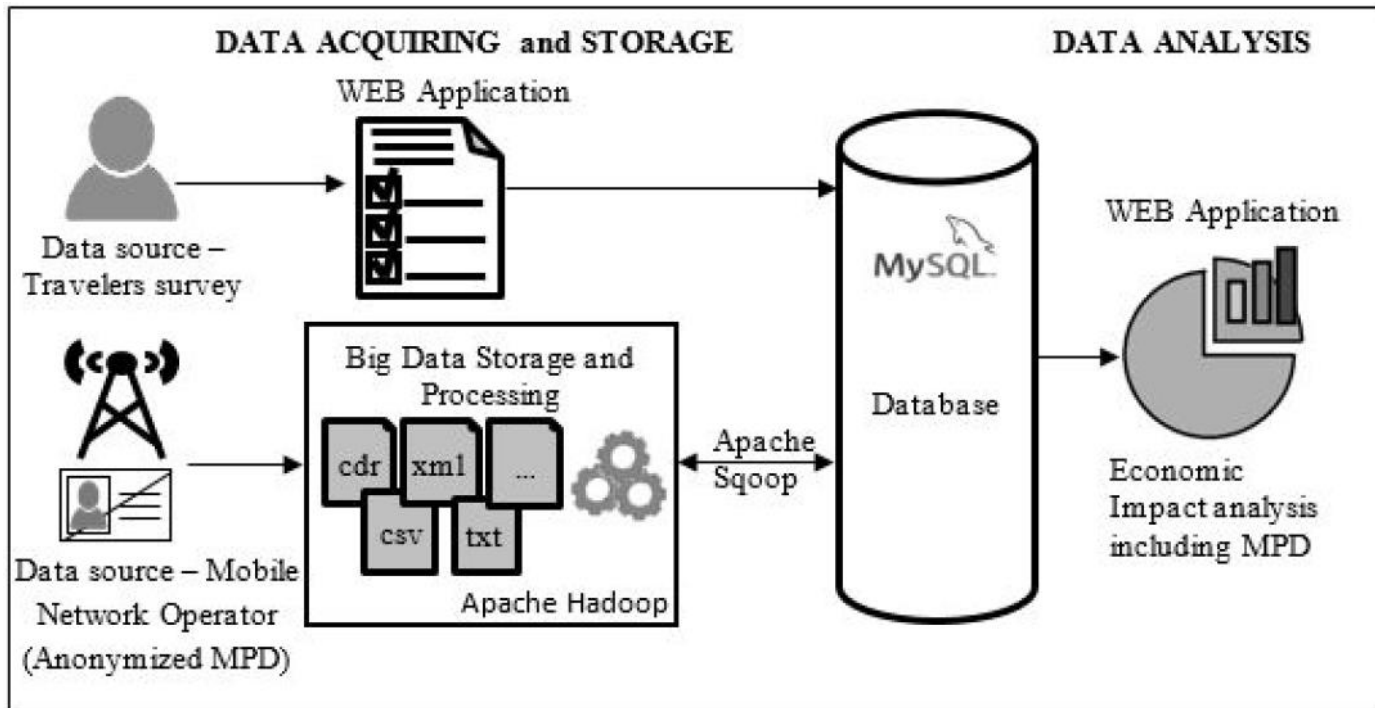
DATA ACQUIRING and STORAGE

DATA ANALYSIS

WEB Application

Data source – Travelers survey

MySQL

Database

WEB Application

Big Data Storage and Processing

cdr

xml

...

csv

txt

Apache Hadoop

Apache Sqoop

Economic Impact analysis including MPD

Data source – Mobile Network Operator (Anonymized MPD)